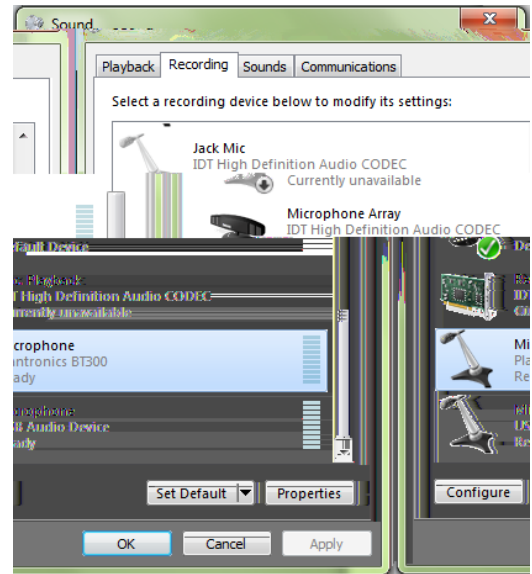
Sound

Playback Recording Sounds Communications

Select a recording device below to modify its settings:

Jack Mic
IDT High Definition Audio CODEC
Currently unavailable

Microphone Array
IDT High Definition Audio CODEC

fault Device

Playback
T High Definition Audio CODEC
urrently unavailable

icrophone
antronics BT300
ady

icrophone
B Audio Device
ady

Set Default Properties

OK Cancel Apply

De
IDT
Cu
Mi
Pla
Re
Mi
US
Re

Configure